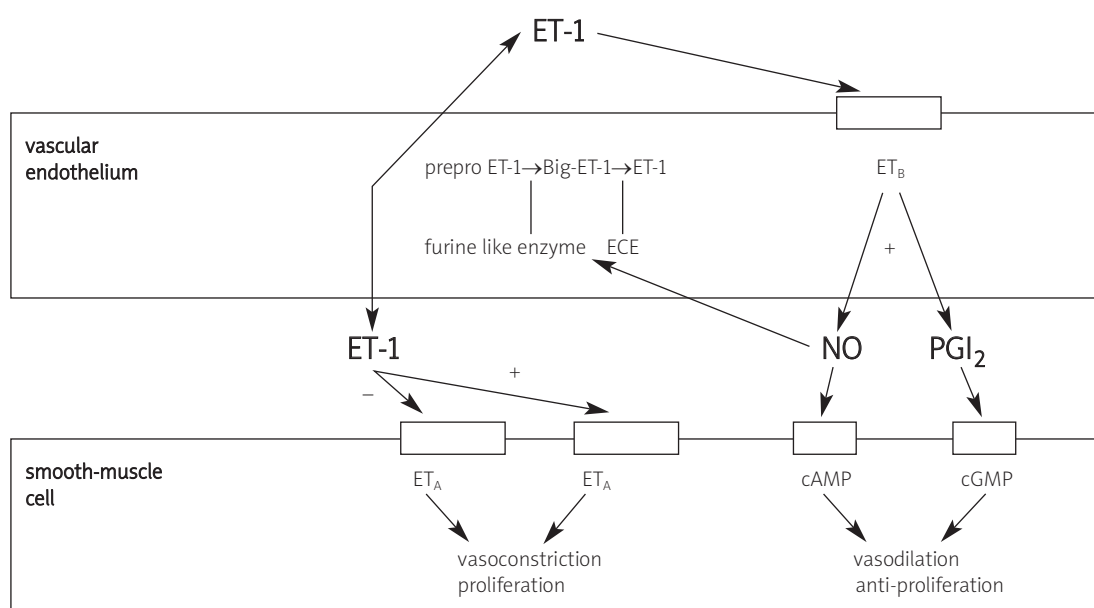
ET-1

vascular endothelium

prepro ET-1→Big-ET-1→ET-1

furine like enzyme ECE

$ET_B$

+

ET-1

+

–

NO

$PGI_2$

smooth-muscle cell

$ET_A$

$ET_A$

cAMP

cGMP

vasoconstriction
proliferation

vasodilation
anti-proliferation